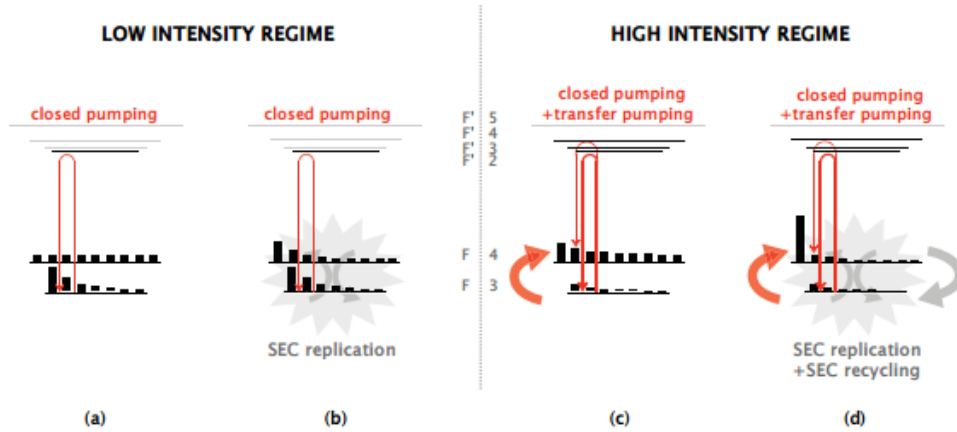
LOW INTENSITY REGIME

closed pumping

(a)

closed pumping

SEC replication

(b)

HIGH INTENSITY REGIME

F' 5
F' 4
F' 3
F' 2

F 4
F 3

closed pumping +transfer pumping

(c)

closed pumping +transfer pumping

SEC replication +SEC recycling

(d)